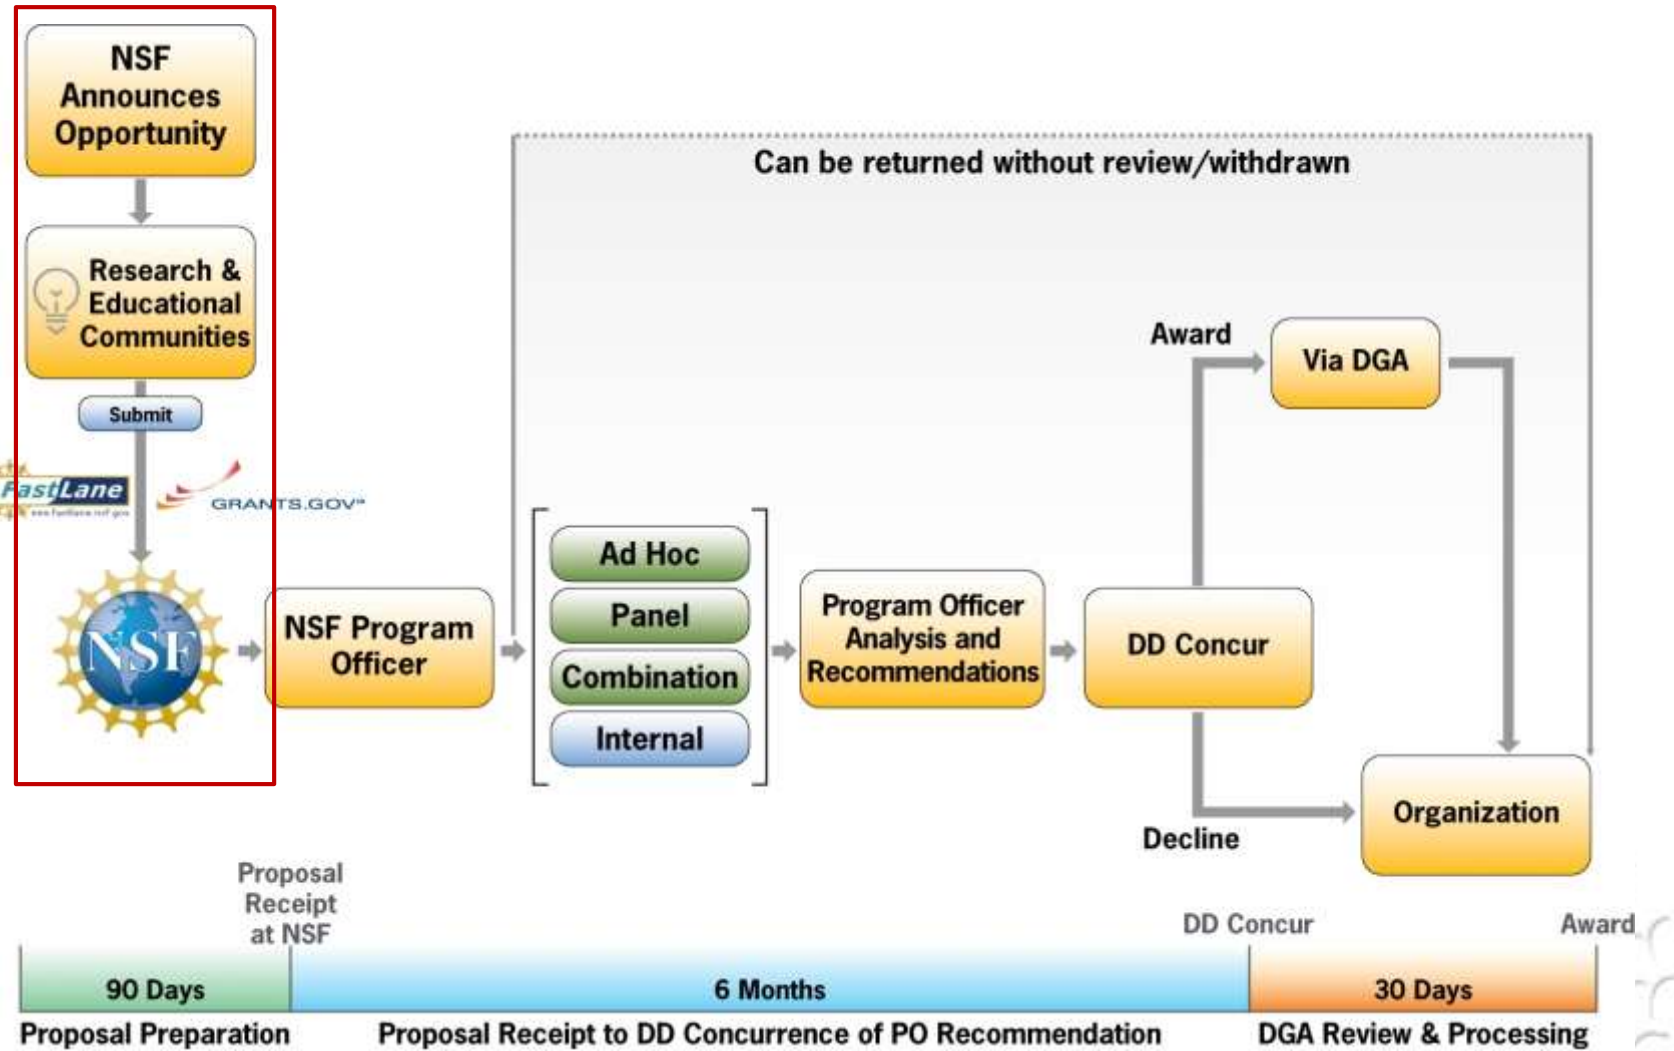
NSF Announces Opportunity

Research & Educational Communities

Submit

FastLane

GRANTS.GOV

NSF

NSF Program Officer

Can be returned without review/withdrawn

Ad Hoc

Panel

Combination

Internal

Program Officer Analysis and Recommendations

DD Concur

Award

Via DGA

Decline

Organization

Proposal Receipt at NSF

DD Concur

Award

90 Days

6 Months

30 Days

Proposal Preparation

Proposal Receipt to DD Concurrence of PO Recommendation

DGA Review & Processing